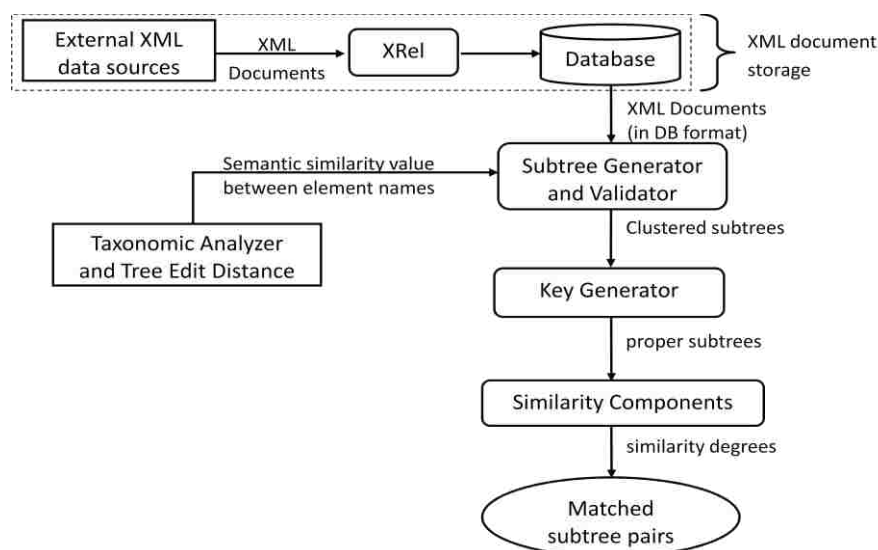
External XML data sources

XML Documents

XRel

Database

XML document storage

XML Documents (in DB format)

Semantic similarity value between element names

Subtree Generator and Validator

Taxonomic Analyzer and Tree Edit Distance

Clustered subtrees

Key Generator

proper subtrees

Similarity Components

similarity degrees

Matched subtree pairs